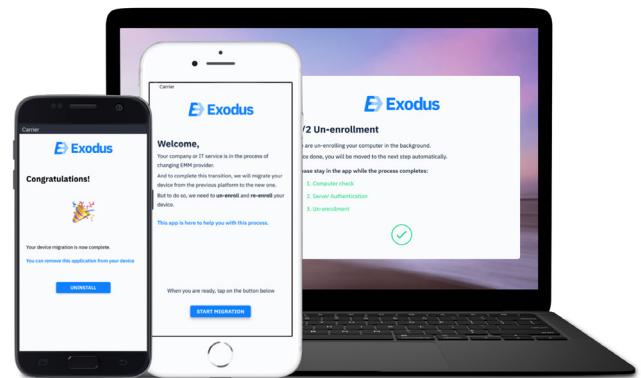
Carrier

Exodus

Congratulations!

Your device migration is now complete.

You can remove this application from your device

UNINSTALL

Carrier

Exodus

Welcome,

Your company or IT service is in the process of changing EMM provider.

And to complete this transition, we will migrate your device from the previous platform to the new one.

But to do so, we need to **un-enroll** and **re-enroll** your device.

This app is here to help you with this process.

When you are ready, tap on the button below

START MIGRATION

Exodus

/2 Un-enrollment

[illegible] are un-enrolling your computer in the background.

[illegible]ce done, you will be moved to the next step automatically.

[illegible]ase stay in the app while the process completes:

1. Computer check
2. Server Authentication
3. Un-enrollment